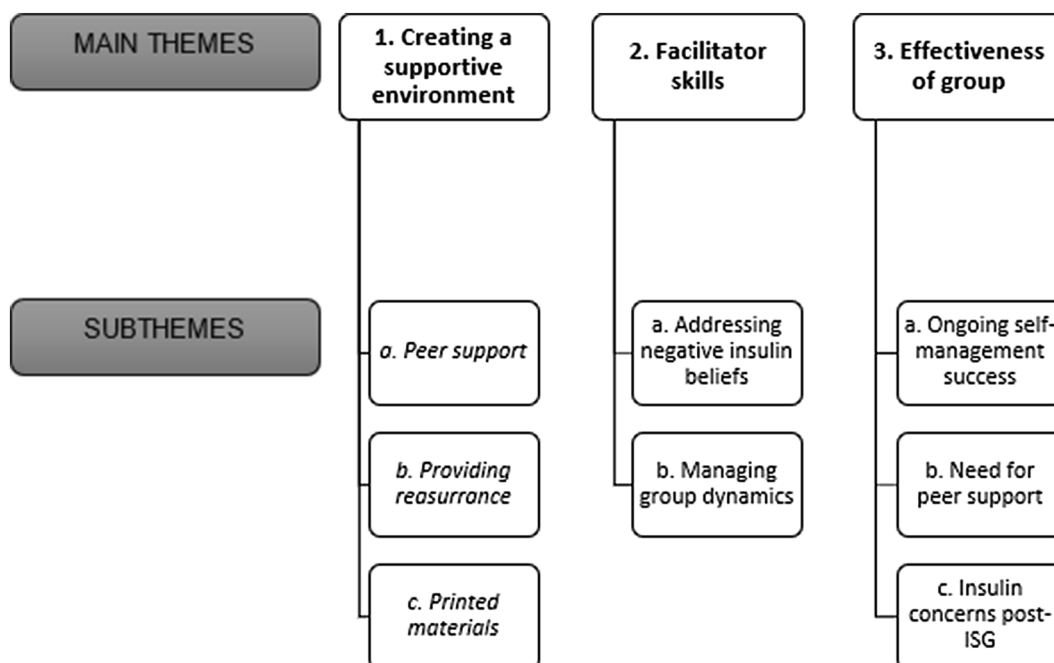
MAIN THEMES

1. Creating a supportive environment

2. Facilitator skills

3. Effectiveness of group

SUBTHEMES

a. Peer support

b. Providing reasurrance

c. Printed materials

a. Addressing negative insulin beliefs

b. Managing group dynamics

a. Ongoing self-management success

b. Need for peer support

c. Insulin concerns post-ISG